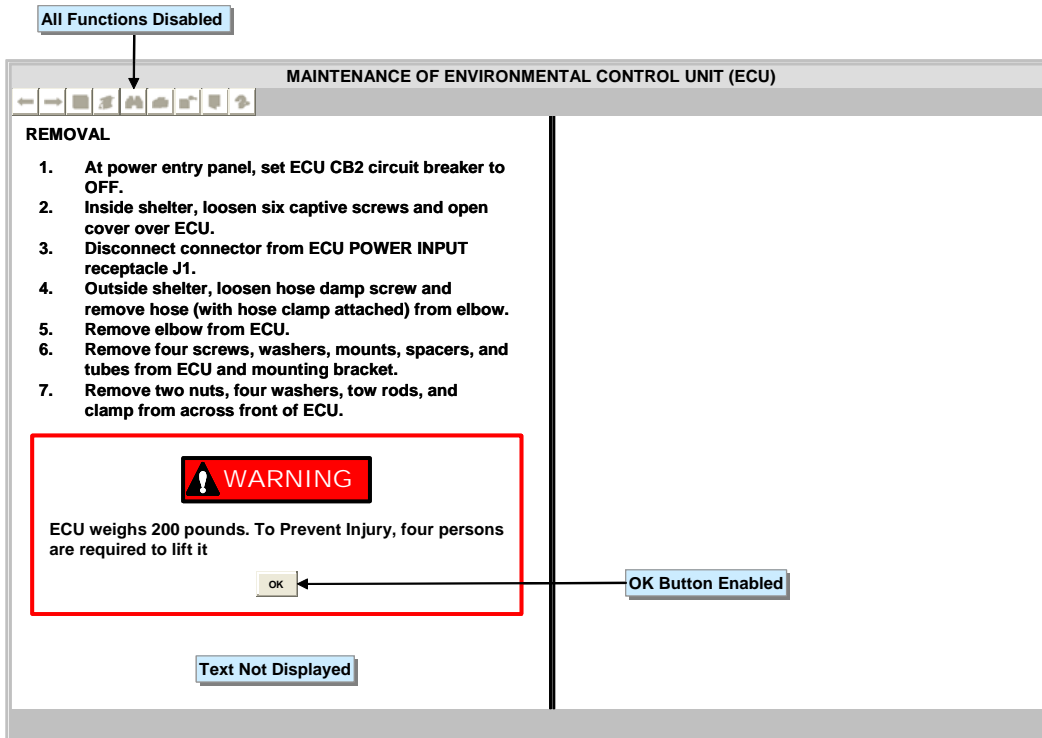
All Functions Disabled

MAINTENANCE OF ENVIRONMENTAL CONTROL UNIT (ECU)

REMOVAL

1. At power entry panel, set ECU CB2 circuit breaker to OFF.
2. Inside shelter, loosen six captive screws and open cover over ECU.
3. Disconnect connector from ECU POWER INPUT receptacle J1.
4. Outside shelter, loosen hose damp screw and remove hose (with hose clamp attached) from elbow.
5. Remove elbow from ECU.
6. Remove four screws, washers, mounts, spacers, and tubes from ECU and mounting bracket.
7. Remove two nuts, four washers, tow rods, and clamp from across front of ECU.

WARNING

ECU weighs 200 pounds. To Prevent Injury, four persons are required to lift it

OK

OK Button Enabled

Text Not Displayed